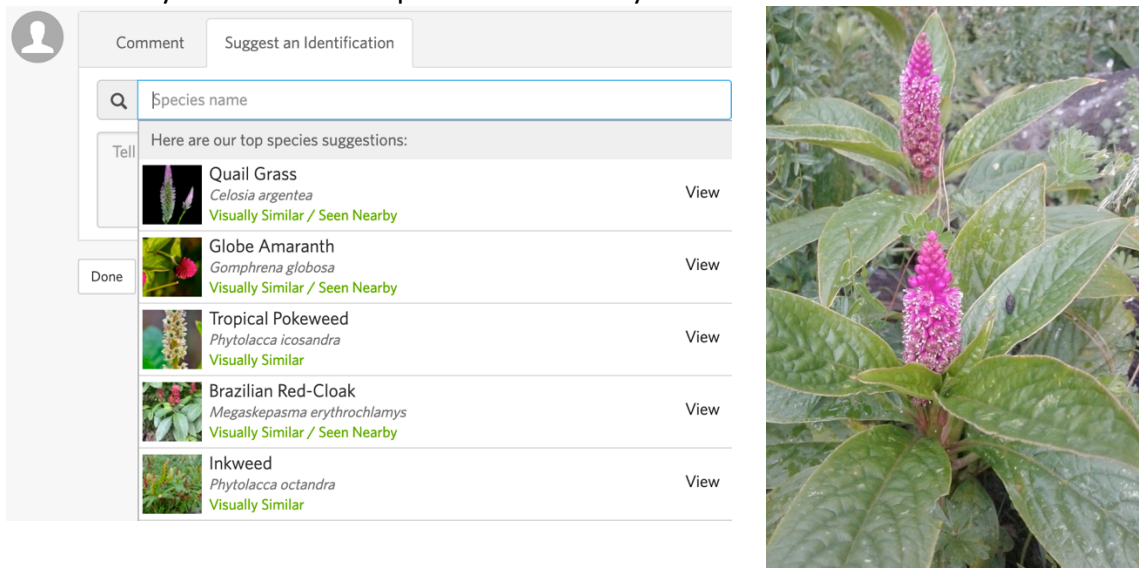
Comment

Suggest an Identification

Species name

Here are our top species suggestions:

Tell

Quail Grass
Celosia argentea
Visually Similar / Seen Nearby
View

Globe Amaranth
Gomphrena globosa
Visually Similar / Seen Nearby
View

Done

Tropical Pokeweed
Phytolacca icosandra
Visually Similar
View

Brazilian Red-Cloak
Megaskepasma erythrochlamys
Visually Similar / Seen Nearby
View

Inkweed
Phytolacca octandra
Visually Similar
View